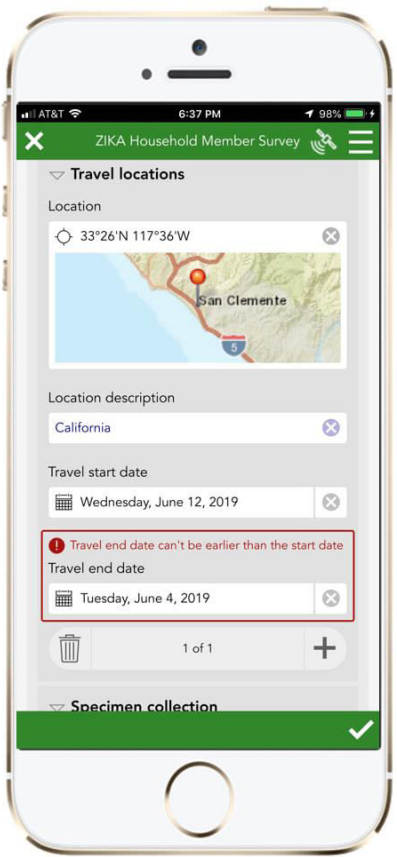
AT&T 6:37 PM 98%

ZIKA Household Member Survey

Travel locations

Location

33°26'N 117°36'W

San Clemente

5

Location description

California

Travel start date

Wednesday, June 12, 2019

Travel end date can't be earlier than the start date

Travel end date

Tuesday, June 4, 2019

1 of 1

Specimen collection